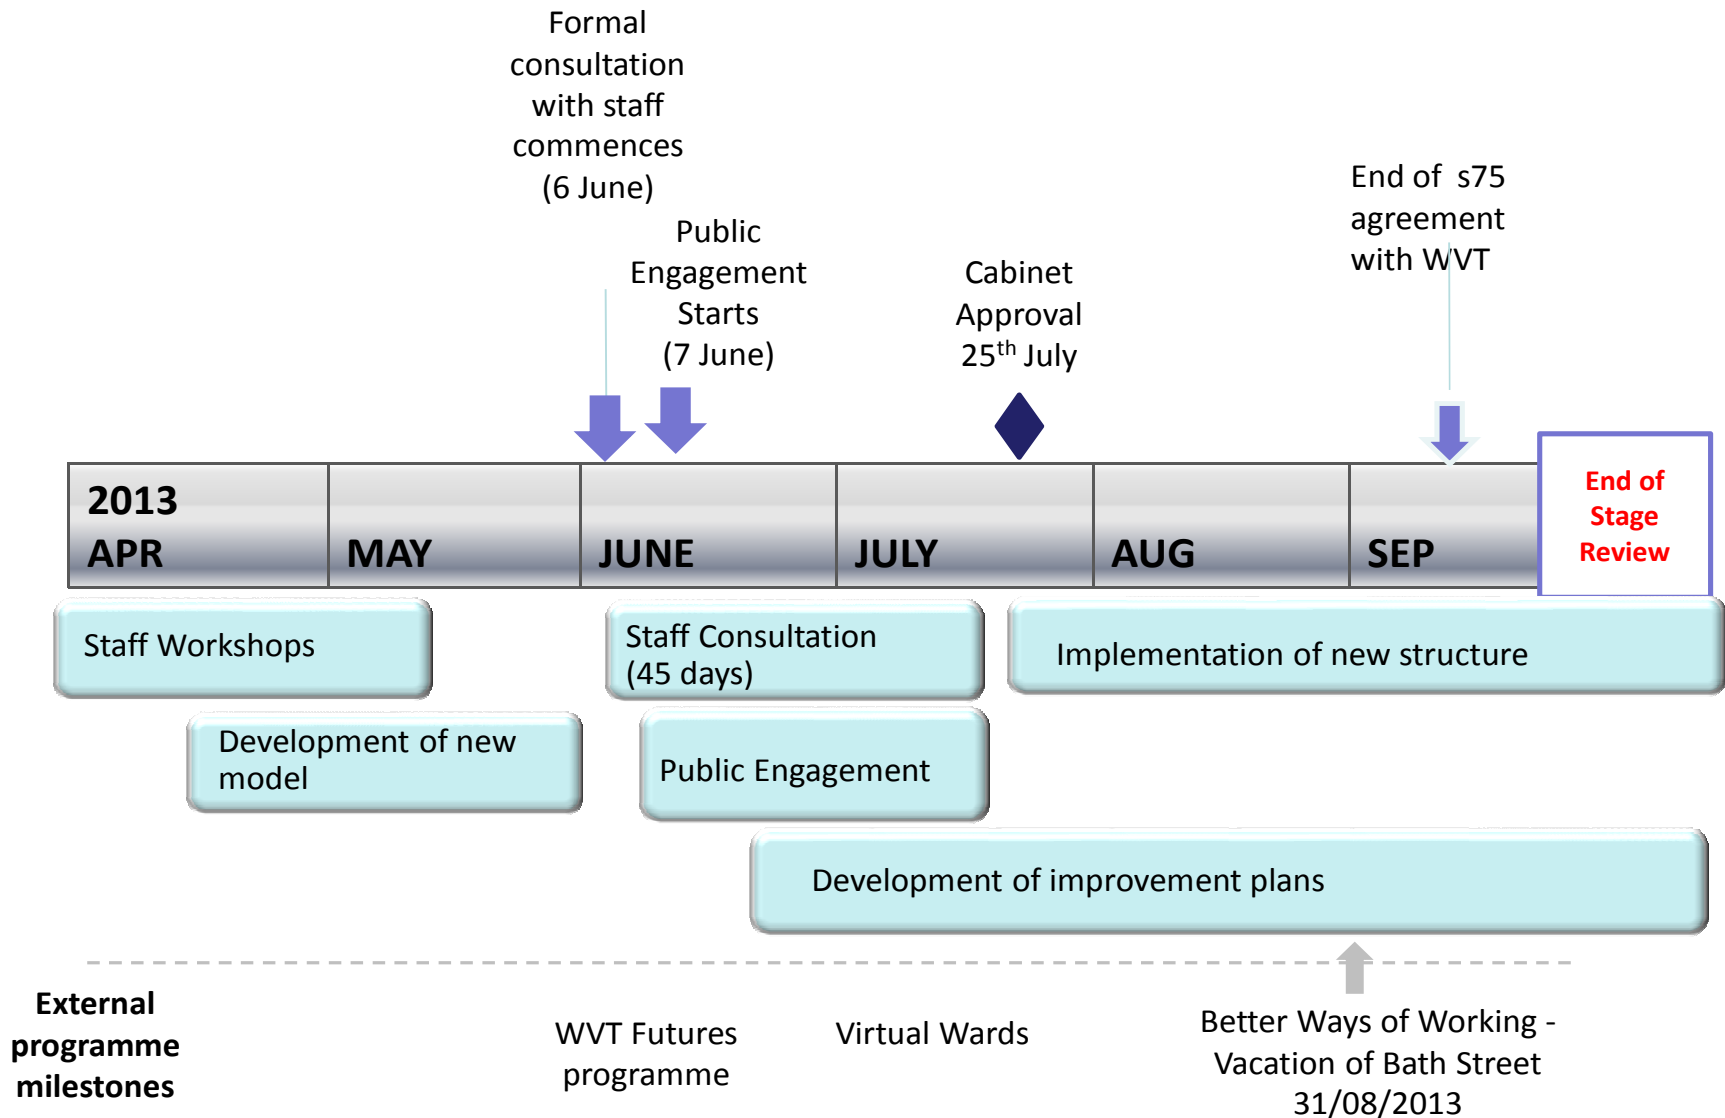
Formal consultation with staff commences (6 June)

Public Engagement Starts (7 June)

Cabinet Approval $25^{th}$ July

End of s75 agreement with WVT

2013
APR

MAY

JUNE

JULY

AUG

SEP

End of Stage Review

Staff Workshops

Staff Consultation (45 days)

Implementation of new structure

Development of new model

Public Engagement

Development of improvement plans

External programme milestones

WVT Futures programme

Virtual Wards

Better Ways of Working - Vacation of Bath Street 31/08/2013